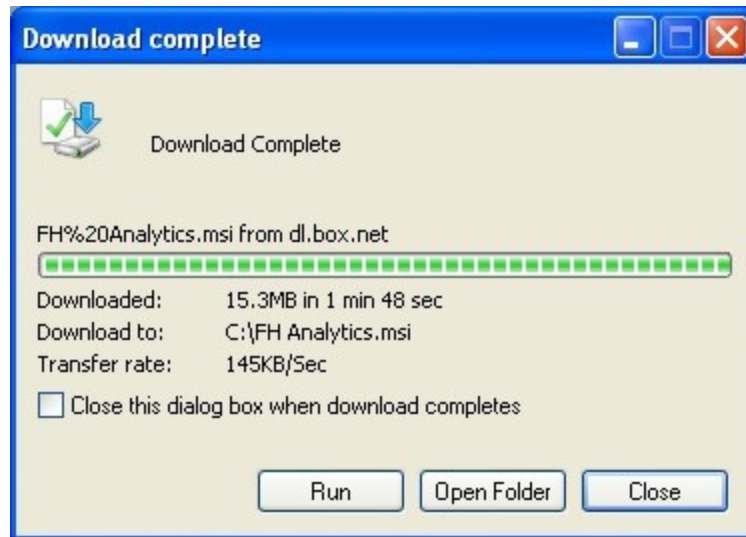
Download complete

Download Complete

FH%20Analytics.msi from dl.box.net

| | |
|---|---|
| Downloaded: | 15.3MB in 1 min 48 sec |
| Download to: | C:\FH Analytics.msi |
| Transfer rate: | 145KB/Sec |

Close this dialog box when download completes

Run Open Folder Close